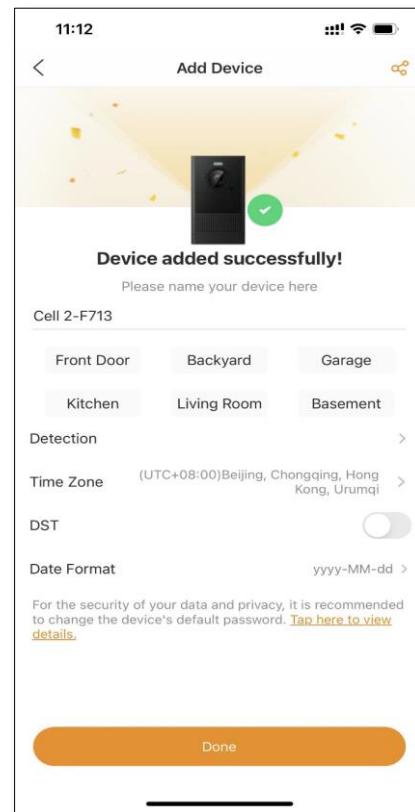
11:12

Add Device

Device added successfully!

Please name your device here

Cell 2-F713

Front Door
Backyard
Garage
Kitchen
Living Room
Basement

Detection

Time Zone (UTC+08:00)Beijing, Chongqing, Hong Kong, Urumqi

DST

Date Format yyyy-MM-dd

For the security of your data and privacy, it is recommended to change the device's default password. Tap here to view details.

Done